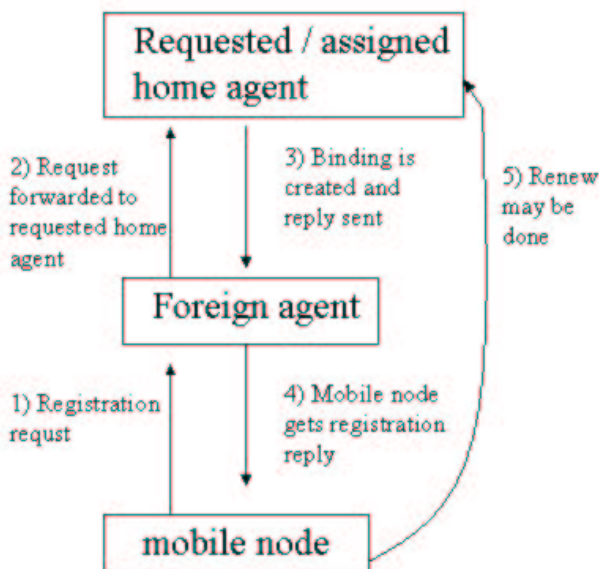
Requested / assigned home agent

2) Request forwarded to requested home agent

3) Binding is created and reply sent

5) Renew may be done

Foreign agent

1) Registration requst

4) Mobile node gets registration reply

mobile node